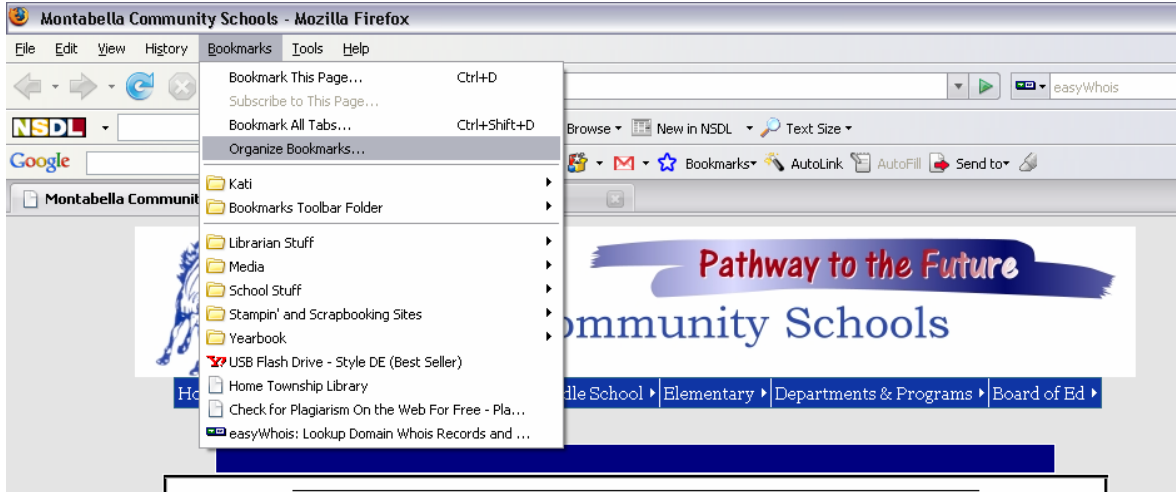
Montabella Community Schools - Mozilla Firefox

File Edit View History Bookmarks Tools Help

easyWhois

NSDL

Browse New in NSDL Text Size

Google

Bookmarks AutoLink AutoFill Send to

Montabella Communit

Bookmark This Page... Ctrl+D
Subscribe to This Page...
Bookmark All Tabs... Ctrl+Shift+D
Organize Bookmarks...
Kati
Bookmarks Toolbar Folder
Librarian Stuff
Media
School Stuff
Stampin' and Scrapbooking Sites
Yearbook
USB Flash Drive - Style DE (Best Seller)
Home Township Library
Check for Plagiarism On the Web For Free - Pla...
easyWhois: Lookup Domain Whois Records and ...

Pathway to the Future

ommunity Schools

Ho dle School Elementary Departments & Programs Board of Ed